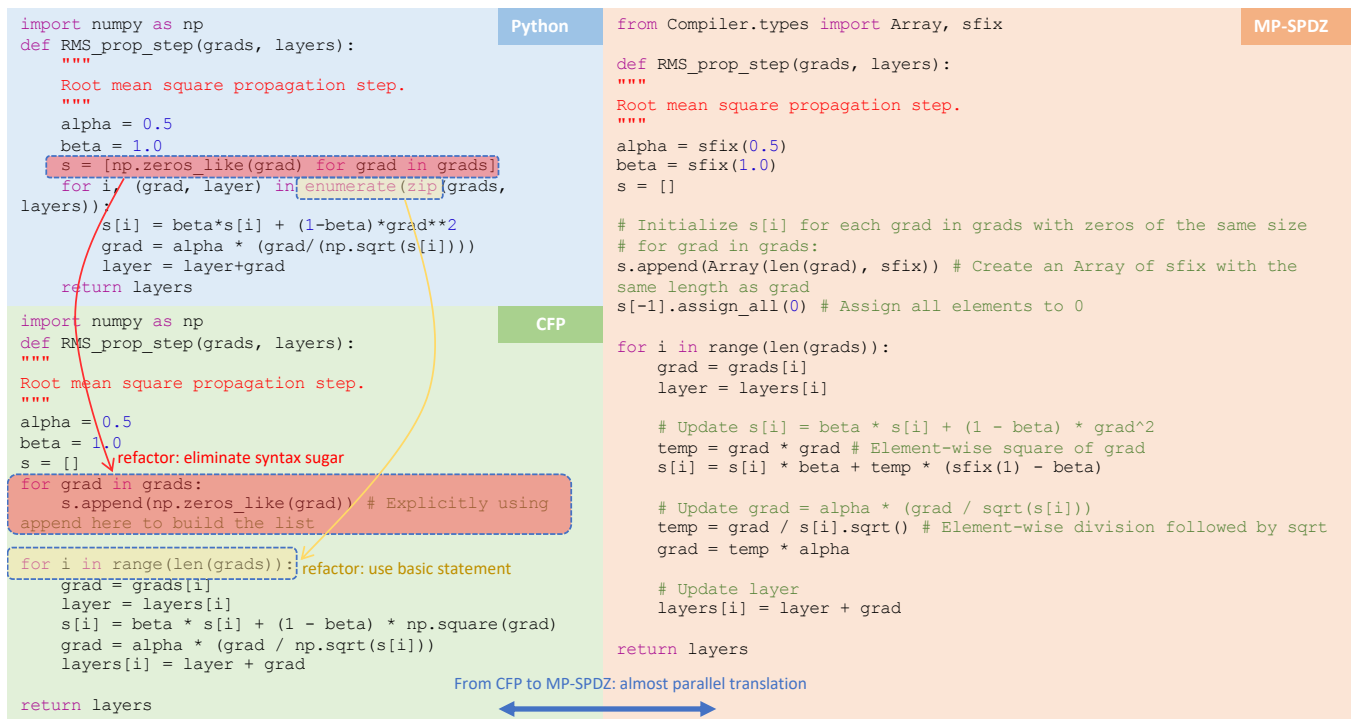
Python

import numpy as np
def RMS_prop_step(grads, layers):
    """
    Root mean square propagation step.
    """
    alpha = 0.5
    beta = 1.0
    s = [np.zeros_like(grad) for grad in grads]
    for i, (grad, layer) in enumerate(zip(grads, layers)):
        s[i] = beta*s[i] + (1-beta)*grad**2
        grad = alpha * (grad/(np.sqrt(s[i])))
        layer = layer+grad
    return layers

CFP

import numpy as np
def RMS_prop_step(grads, layers):
"""
Root mean square propagation step.
"""
alpha = 0.5
beta = 1.0
s = []
refactor: eliminate syntax sugar
for grad in grads:
    s.append(np.zeros_like(grad)) # Explicitly using append here to build the list

for i in range(len(grads)):
refactor: use basic statement
    grad = grads[i]
    layer = layers[i]
    s[i] = beta * s[i] + (1 - beta) * np.square(grad)
    grad = alpha * (grad / np.sqrt(s[i]))
    layers[i] = layer + grad

return layers

MP-SPDZ

from Compiler.types import Array, sfix

def RMS_prop_step(grads, layers):
"""
Root mean square propagation step.
"""
alpha = sfix(0.5)
beta = sfix(1.0)
s = []

# Initialize s[i] for each grad in grads with zeros of the same size
# for grad in grads:
s.append(Array(len(grad), sfix)) # Create an Array of sfix with the same length as grad
s[-1].assign_all(0) # Assign all elements to 0

for i in range(len(grads)):
    grad = grads[i]
    layer = layers[i]

    # Update s[i] = beta * s[i] + (1 - beta) * grad^2
    temp = grad * grad # Element-wise square of grad
    s[i] = s[i] * beta + temp * (sfix(1) - beta)

    # Update grad = alpha * (grad / sqrt(s[i]))
    temp = grad / s[i].sqrt() # Element-wise division followed by sqrt
    grad = temp * alpha

    # Update layer
    layers[i] = layer + grad

return layers

From CFP to MP-SPDZ: almost parallel translation